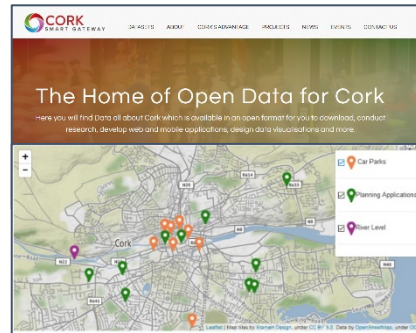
CORK
SMART GATEWAY

DATASETS ABOUT CORK'S ADVANTAGE PROJECTS NEWS EVENTS CONTACT US

The Home of Open Data for Cork

Here you will find Data all about Cork which is available in an open format for you to download, conduct research, develop web and mobile applications, design data visualisations and more.

+
-

Car Parks
Planning Applications
River Level

Cork

Leaflet | Map tiles by Stamen Design, under CC BY 3.0. Data by OpenStreetMap, under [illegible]